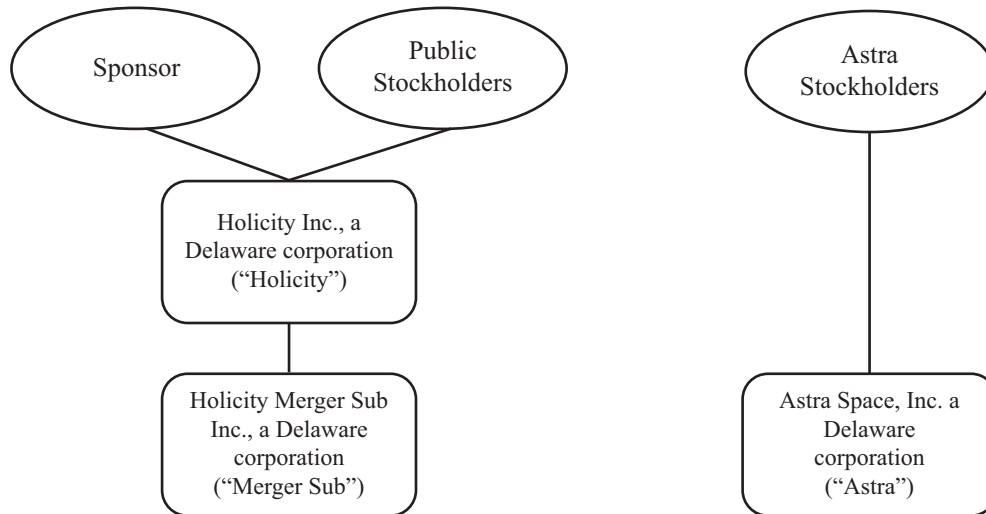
Sponsor

Public Stockholders

Holicity Inc., a Delaware corporation ("Holicity")

Holicity Merger Sub Inc., a Delaware corporation ("Merger Sub")

Astra Stockholders

Astra Space, Inc. a Delaware corporation ("Astra")